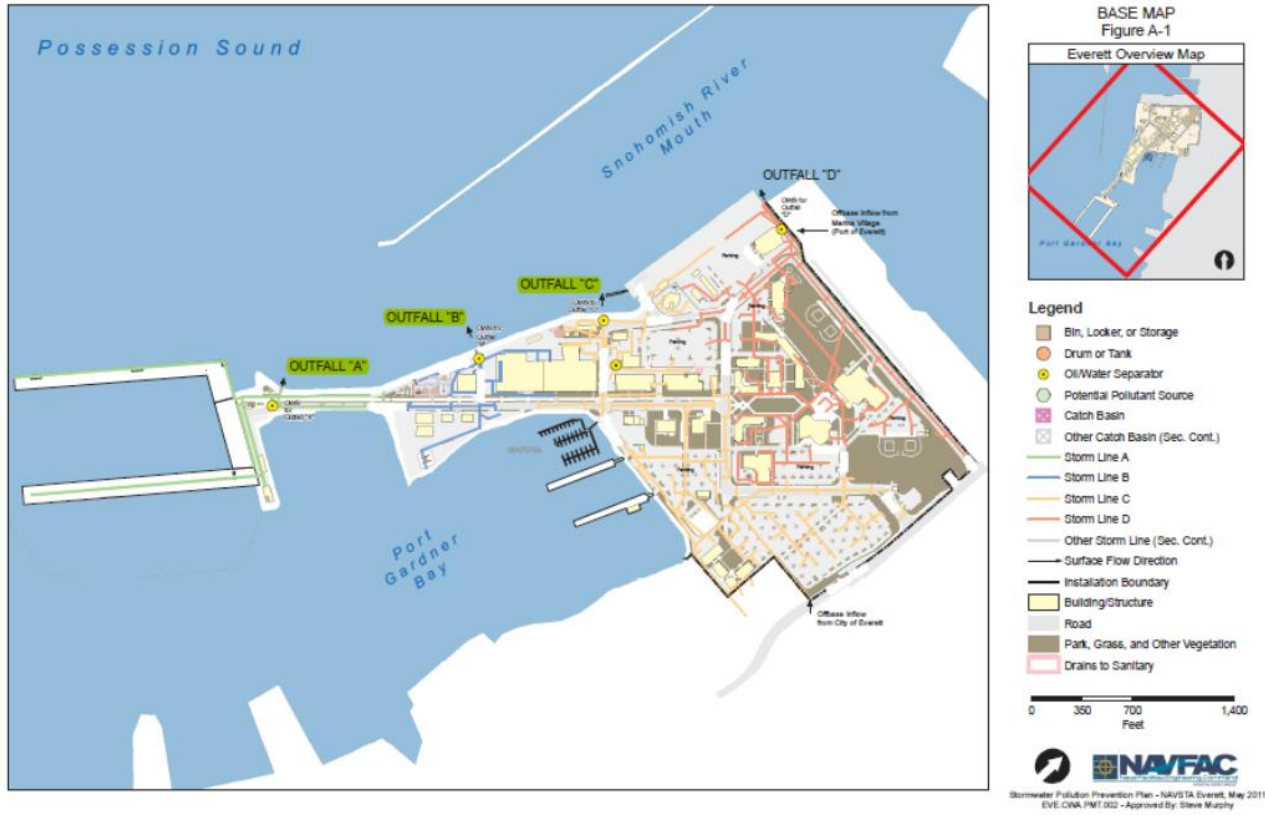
Possession Sound

Snohomish River Mouth

OUTFALL "D"

Outfall for Outfall "D"

Offbase Inflow from Marina Village (Port of Everett)

OUTFALL "C"

OUTFALL "B"

OUTFALL "A"

Parking

MARINA

Port Gardner Bay

Offbase Inflow from City of Everett

BASE MAP
Figure A-1

Everett Overview Map

Port Gardner Bay

Legend
Bin, Locker, or Storage
Drum or Tank
Oil/Water Separator
Potential Pollutant Source
Catch Basin
Other Catch Basin (Sec. Cont.)
Storm Line A
Storm Line B
Storm Line C
Storm Line D
Other Storm Line (Sec. Cont.)
Surface Flow Direction
Installation Boundary
Building/Structure
Road
Park, Grass, and Other Vegetation
Drains to Sanitary

0 350 700 1,400
Feet

NAVFAC
Naval Facilities Engineering Command

Stormwater Pollution Prevention Plan - NAVSTA Everett, May 2011
EVE.CWA.PMT.002 - Approved By: Steve Murphy